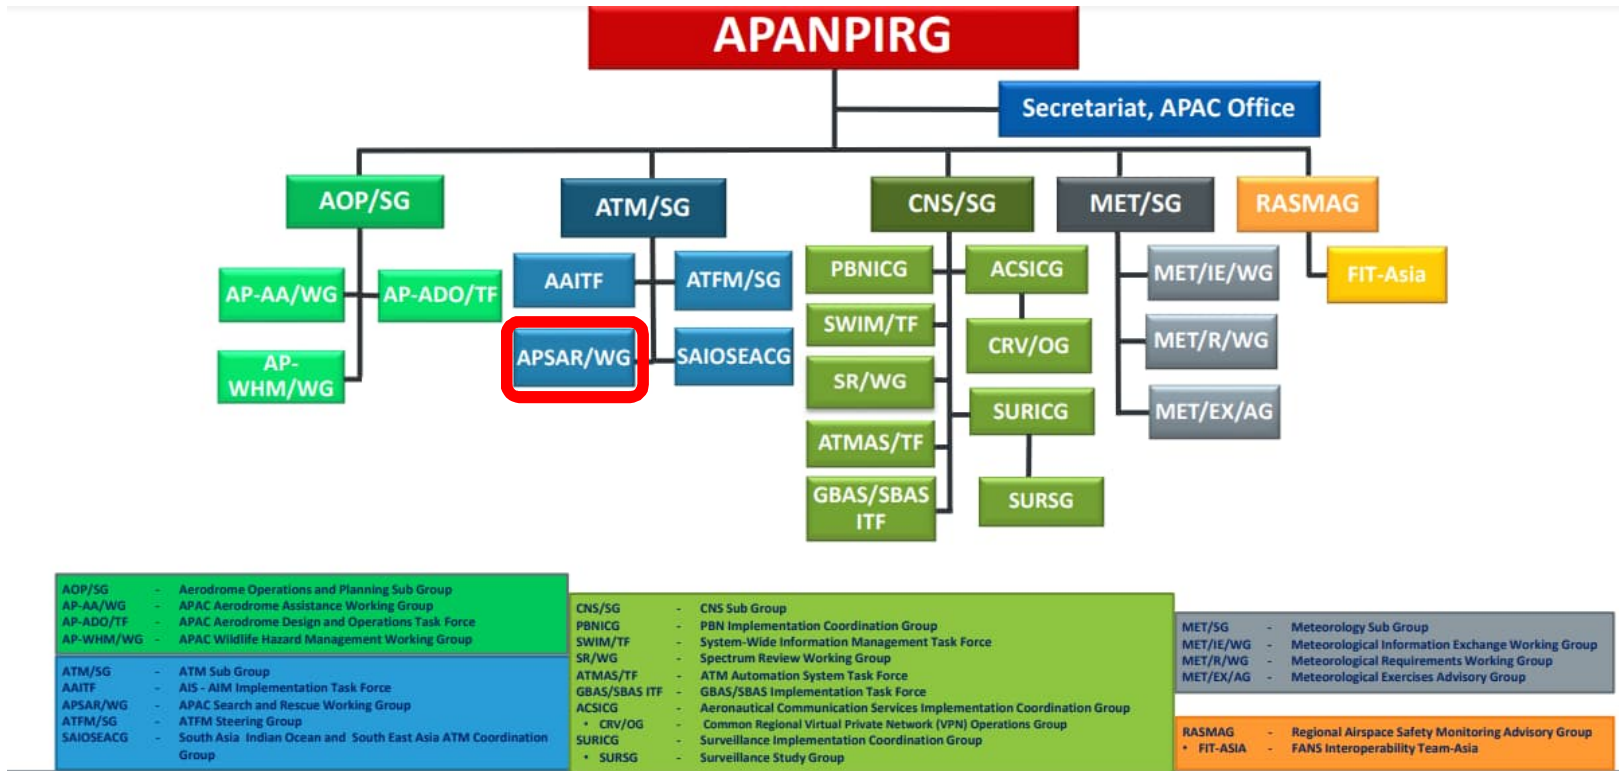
APANPIRG

Secretariat, APAC Office

AOP/SG

AP-AA/WG

AP-ADO/TF

AP-WHM/WG

ATM/SG

AAITF

ATFM/SG

APSAR/WG

SAIOSEACG

CNS/SG

PBNICG

ACSICG

SWIM/TF

CRV/OG

SR/WG

SURICG

ATMAS/TF

GBAS/SBAS ITF

SURSG

MET/SG

MET/IE/WG

MET/R/WG

MET/EX/AG

RASMAG

FIT-Asia

AOP/SG - Aerodrome Operations and Planning Sub Group
AP-AA/WG - APAC Aerodrome Assistance Working Group
AP-ADO/TF - APAC Aerodrome Design and Operations Task Force
AP-WHM/WG - APAC Wildlife Hazard Management Working Group

ATM/SG - ATM Sub Group
AAITF - AIS - AIM Implementation Task Force
APSAR/WG - APAC Search and Rescue Working Group
ATFM/SG - ATFM Steering Group
SAIOSEACG - South Asia Indian Ocean and South East Asia ATM Coordination Group

CNS/SG - CNS Sub Group
PBNICG - PBN Implementation Coordination Group
SWIM/TF - System-Wide Information Management Task Force
SR/WG - Spectrum Review Working Group
ATMAS/TF - ATM Automation System Task Force
GBAS/SBAS ITF - GBAS/SBAS Implementation Task Force
ACSICG - Aeronautical Communication Services Implementation Coordination Group
• CRV/OG - Common Regional Virtual Private Network (VPN) Operations Group
SURICG - Surveillance Implementation Coordination Group
• SURSG - Surveillance Study Group

MET/SG - Meteorology Sub Group
MET/IE/WG - Meteorological Information Exchange Working Group
MET/R/WG - Meteorological Requirements Working Group
MET/EX/AG - Meteorological Exercises Advisory Group

RASMAG - Regional Airspace Safety Monitoring Advisory Group
• FIT-ASIA - FANS Interoperability Team-Asia